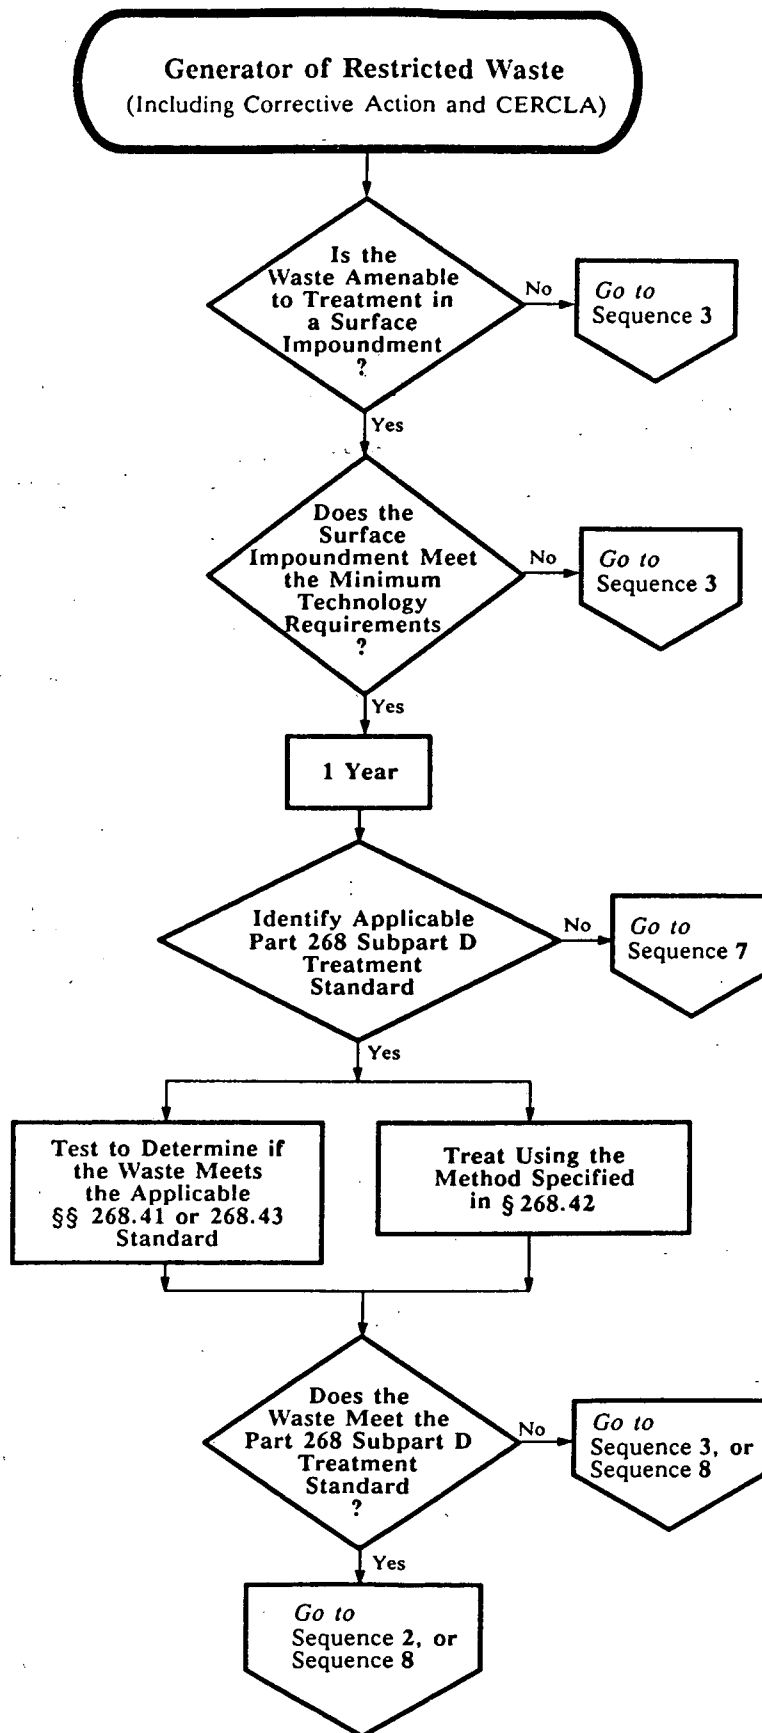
Generator of Restricted Waste
(Including Corrective Action and CERCLA)

Is the Waste Amenable to Treatment in a Surface Impoundment ?

No

Go to Sequence 3

Yes

Does the Surface Impoundment Meet the Minimum Technology Requirements ?

No

Go to Sequence 3

Yes

1 Year

Identify Applicable Part 268 Subpart D Treatment Standard

No

Go to Sequence 7

Yes

Test to Determine if the Waste Meets the Applicable §§ 268.41 or 268.43 Standard

Treat Using the Method Specified in § 268.42

Does the Waste Meet the Part 268 Subpart D Treatment Standard ?

No

Go to Sequence 3, or Sequence 8

Yes

Go to Sequence 2, or Sequence 8